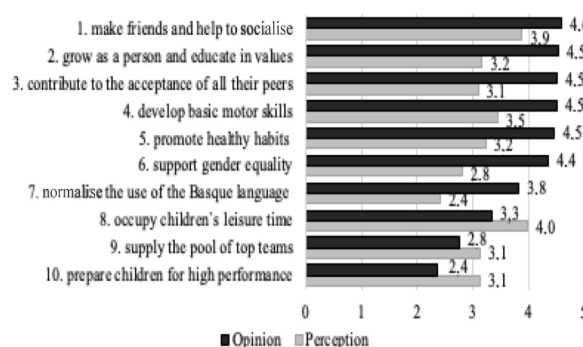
1. make friends and help to socialise
2. grow as a person and educate in values
3. contribute to the acceptance of all their peers
4. develop basic motor skills
5. promote healthy habits
6. support gender equality
7. normalise the use of the Basque language
8. occupy children's leisure time
9. supply the pool of top teams
10. prepare children for high performance

4.6
3.9
4.5
3.2
4.5
3.1
4.5
3.5
4.5
3.2
4.4
2.8
3.8
2.4
3.3
4.0
2.8
3.1
2.4
3.1

0 1 2 3 4 5

■ Opinion ■ Perception